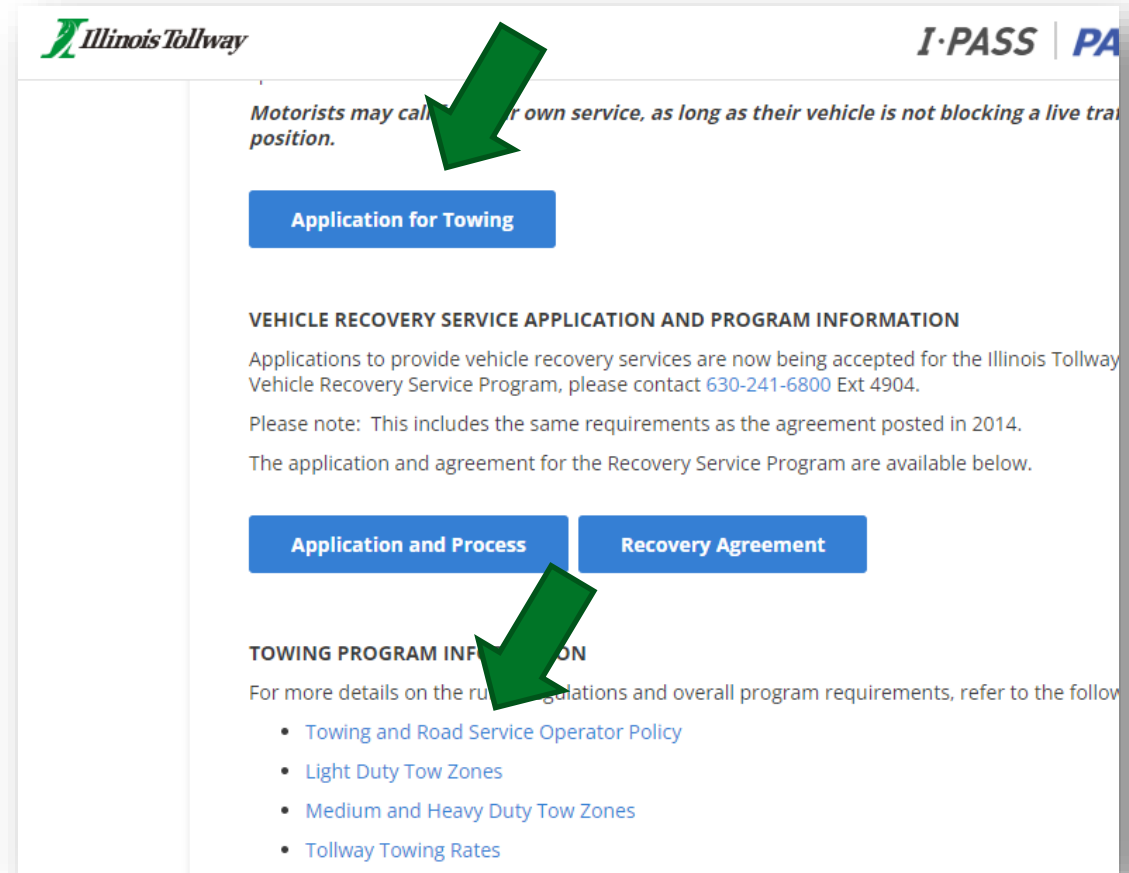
Illinois Tollway

I·PASS | PA

Motorists may call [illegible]r own service, as long as their vehicle is not blocking a live tra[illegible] position.

Application for Towing

VEHICLE RECOVERY SERVICE APPLICATION AND PROGRAM INFORMATION

Applications to provide vehicle recovery services are now being accepted for the Illinois Tollway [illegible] Vehicle Recovery Service Program, please contact 630-241-6800 Ext 4904.

Please note: This includes the same requirements as the agreement posted in 2014.

The application and agreement for the Recovery Service Program are available below.

Application and Process

Recovery Agreement

TOWING PROGRAM INF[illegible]ON

For more details on the ru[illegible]gulations and overall program requirements, refer to the follow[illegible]

- Towing and Road Service Operator Policy
- Light Duty Tow Zones
- Medium and Heavy Duty Tow Zones
- Tollway Towing Rates